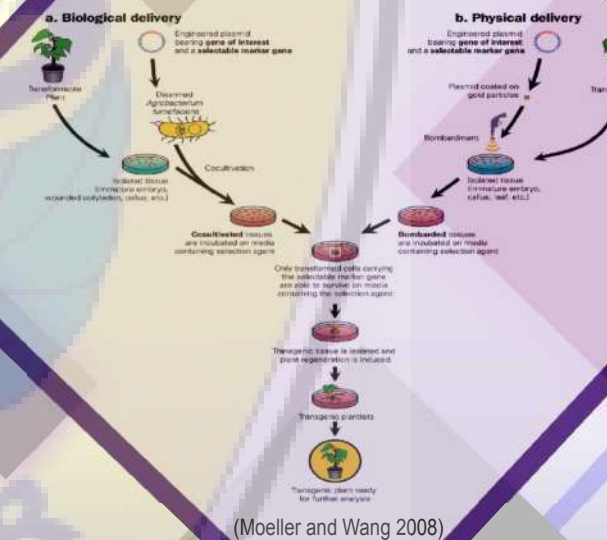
a. Biological delivery

Engineered plasmid bearing **gene of interest** and a **selectable marker gene**

Transformable Plant

Disarmed *Agrobacterium tumefaciens*

Cocultivation

Isolated tissue (immature embryo, wounded cotyledon, callus, etc.)

**Cocultivated** tissues are incubated on media containing selection agent

b. Physical delivery

Engineered plasmid bearing **gene of interest** and a **selectable marker gene**

Trans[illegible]

Plasmid coated on gold particles

Bombardment

Isolated tissue (immature embryo, callus, leaf, etc.)

**Bombarded** tissues are incubated on media containing selection agent

Only transformed cells carrying the selectable marker gene are able to survive on media containing the selection agent

Transgenic tissue is isolated and plant regeneration is induced

Transgenic plantlets

Transgenic plant ready for further analysis

(Moeller and Wang 2008)